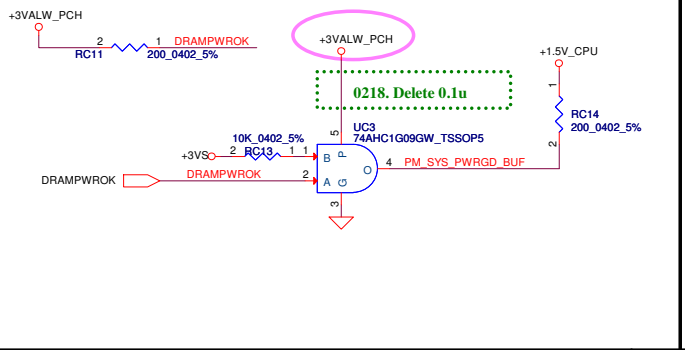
+3VALW_PCH

2 RC11 1 200_0402_5% DRAMPWROK

+3VALW_PCH

0218. Delete 0.1u

+1.5V_CPU

1 RC14 200_0402_5% 2

5 UC3 74AHC1G09GW_TSSOP5

10K_0402_5%

+3VS 2 RC13 1 1 B P

DRAMPWROK DRAMPWROK 2 A G O 4 PM_SYS_PWRGD_BUF

3